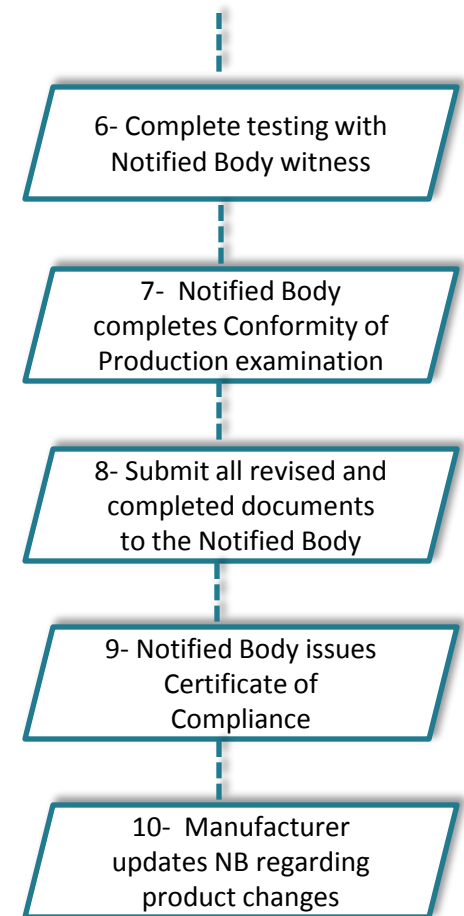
6- Complete testing with Notified Body witness

7- Notified Body completes Conformity of Production examination

8- Submit all revised and completed documents to the Notified Body

9- Notified Body issues Certificate of Compliance

10- Manufacturer updates NB regarding product changes